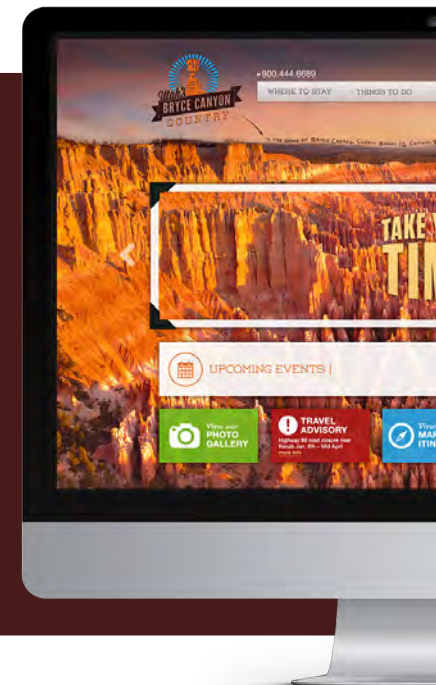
Utah's
BRYCE CANYON
COUNTRY

1.800.444.6689

WHERE TO STAY

THINGS TO DO

In the heart of Bryce Canyon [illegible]

TAKE
TIM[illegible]

UPCOMING EVENTS |

View our
PHOTO
GALLERY

TRAVEL
ADVISORY
Highway 89 road closure near Kanab Jan. 6th – Mid April
more info

View
MA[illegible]
ITIN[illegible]